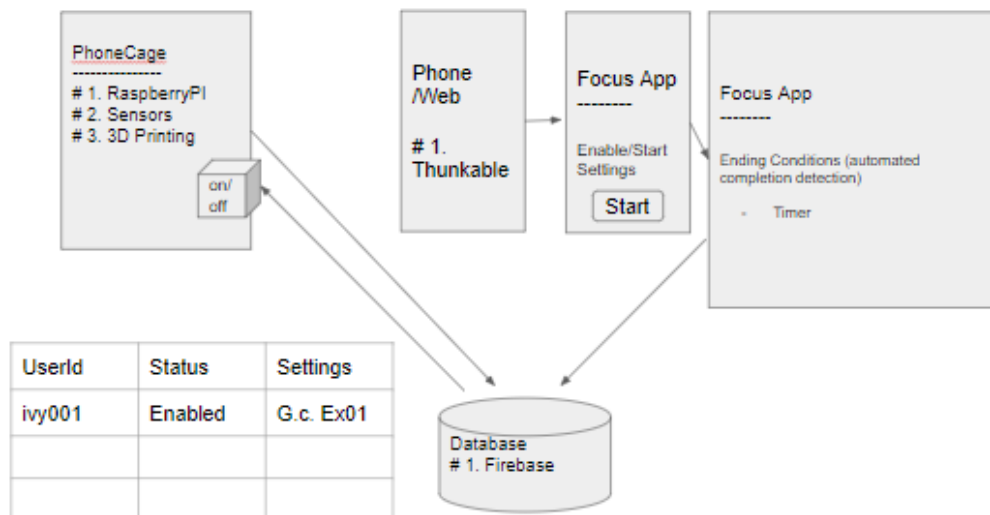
PhoneCage
---------------
# 1. RaspberryPI
# 2. Sensors
# 3. 3D Printing

on/
off

Phone
/Web

# 1.
Thunkable

Focus App
--------

Enable/Start
Settings

Start

Focus App
--------

Ending Conditions (automated completion detection)

- Timer

| UserId | Status | Settings |
|---|---|---|
| ivy001 | Enabled | G.c. Ex01 |
| | | |
| | | |

Database
# 1. Firebase